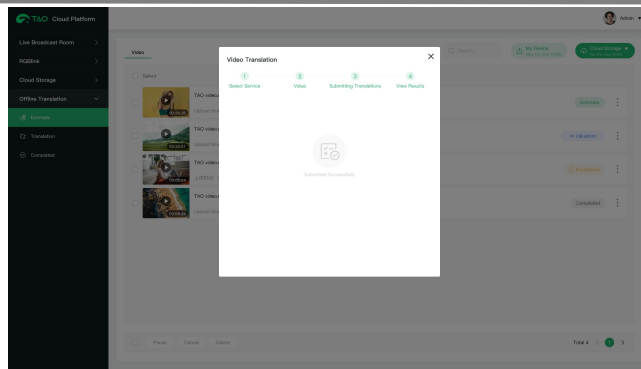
TAO Cloud Platform

Admin

Live Broadcast Room
RGBlink
Cloud Storage
Offline Translation
Estimate
Translation
Completed

Video

Select

TAO video
Upload
TAO video
Upload
TAO video
Upload
TAO video
Upload

Search

My Device

Cloud Storage

Estimate
In Valuation
In Progress
Completed

Video Translation

1 Select Service
2 Value
3 Submitting Translations
4 View Results

Submitted Successfully

Pause
Cancel
Delete

Total 4 < 1 >